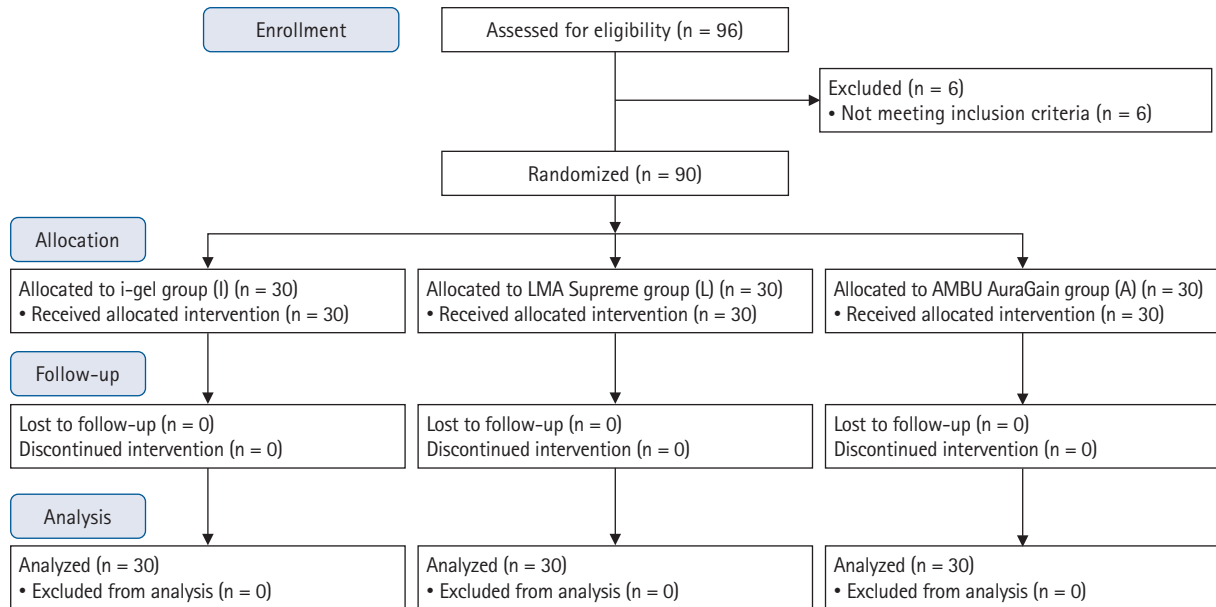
Enrollment

Assessed for eligibility (n = 96)

Excluded (n = 6)
• Not meeting inclusion criteria (n = 6)

Randomized (n = 90)

Allocation

Allocated to i-gel group (I) (n = 30)
• Received allocated intervention (n = 30)

Allocated to LMA Supreme group (L) (n = 30)
• Received allocated intervention (n = 30)

Allocated to AMBU AuraGain group (A) (n = 30)
• Received allocated intervention (n = 30)

Follow-up

Lost to follow-up (n = 0)
Discontinued intervention (n = 0)

Lost to follow-up (n = 0)
Discontinued intervention (n = 0)

Lost to follow-up (n = 0)
Discontinued intervention (n = 0)

Analysis

Analyzed (n = 30)
• Excluded from analysis (n = 0)

Analyzed (n = 30)
• Excluded from analysis (n = 0)

Analyzed (n = 30)
• Excluded from analysis (n = 0)